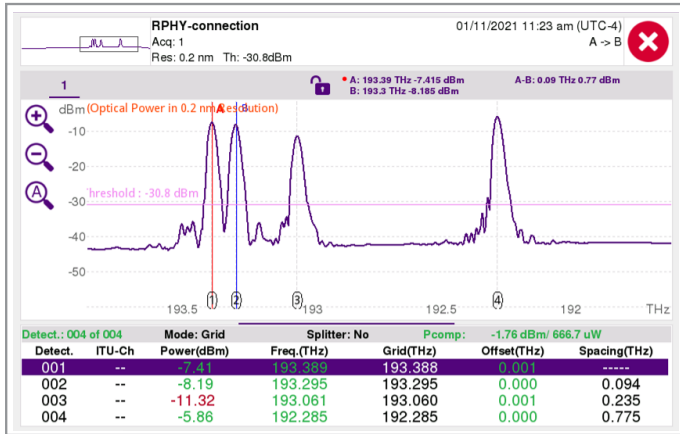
RPHY-connection
Acq: 1
Res: 0.2 nm Th: -30.8dBm

01/11/2021 11:23 am (UTC-4)
A -> B

1

A: 193.39 THz -7.415 dBm
B: 193.3 THz -8.185 dBm

A-B: 0.09 THz 0.77 dBm

dBm (Optical Power in 0.2 nm Resolution)

A B

-10
-20
-30
-40
-50

hreshold : -30.8 dBm

193.5 193 192.5 192 THz

1 2 3 4

Detect.: 004 of 004 Mode: Grid Splitter: No Pcomp: -1.76 dBm/ 666.7 uW

| Detect. | ITU-Ch | Power(dBm) | Freq.(THz) | Grid(THz) | Offset(THz) | Spacing(THz) |
|---|---|---|---|---|---|---|
| 001 | -- | -7.41 | 193.389 | 193.388 | 0.001 | ----- |
| 002 | -- | -8.19 | 193.295 | 193.295 | 0.000 | 0.094 |
| 003 | -- | -11.32 | 193.061 | 193.060 | 0.001 | 0.235 |
| 004 | -- | -5.86 | 192.285 | 192.285 | 0.000 | 0.775 |